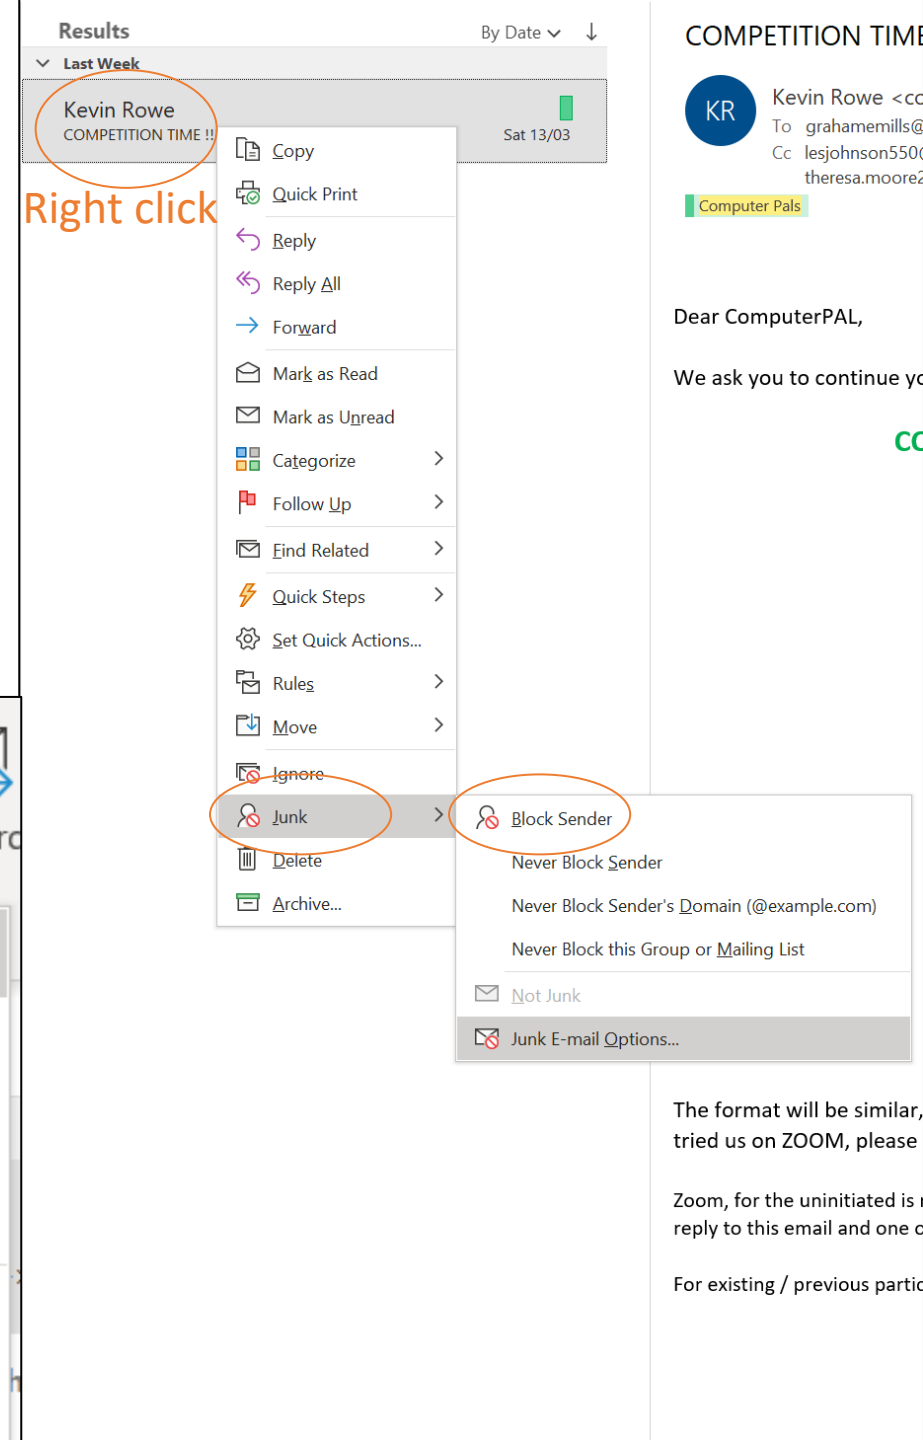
Results
By Date
Last Week
Kevin Rowe
COMPETITION TIME !!
Sat 13/03
Right click
Copy
Quick Print
Reply
Reply All
Forward
Mark as Read
Mark as Unread
Categorize
Follow Up
Find Related
Quick Steps
Set Quick Actions...
Rules
Move
Ignore
Junk
Delete
Archive...
Block Sender
Never Block Sender
Never Block Sender's Domain (@example.com)
Never Block this Group or Mailing List
Not Junk
Junk E-mail Options...

COMPETITION TIM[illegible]
KR
Kevin Rowe <c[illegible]
To grahamemills@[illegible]
Cc lesjohnson550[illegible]
theresa.moore2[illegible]
Computer Pals

Dear ComputerPAL,

We ask you to continue y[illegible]

CO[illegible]

The format will be similar, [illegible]
tried us on ZOOM, please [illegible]

Zoom, for the uninitiated is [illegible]
reply to this email and one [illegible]

For existing / previous partic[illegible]